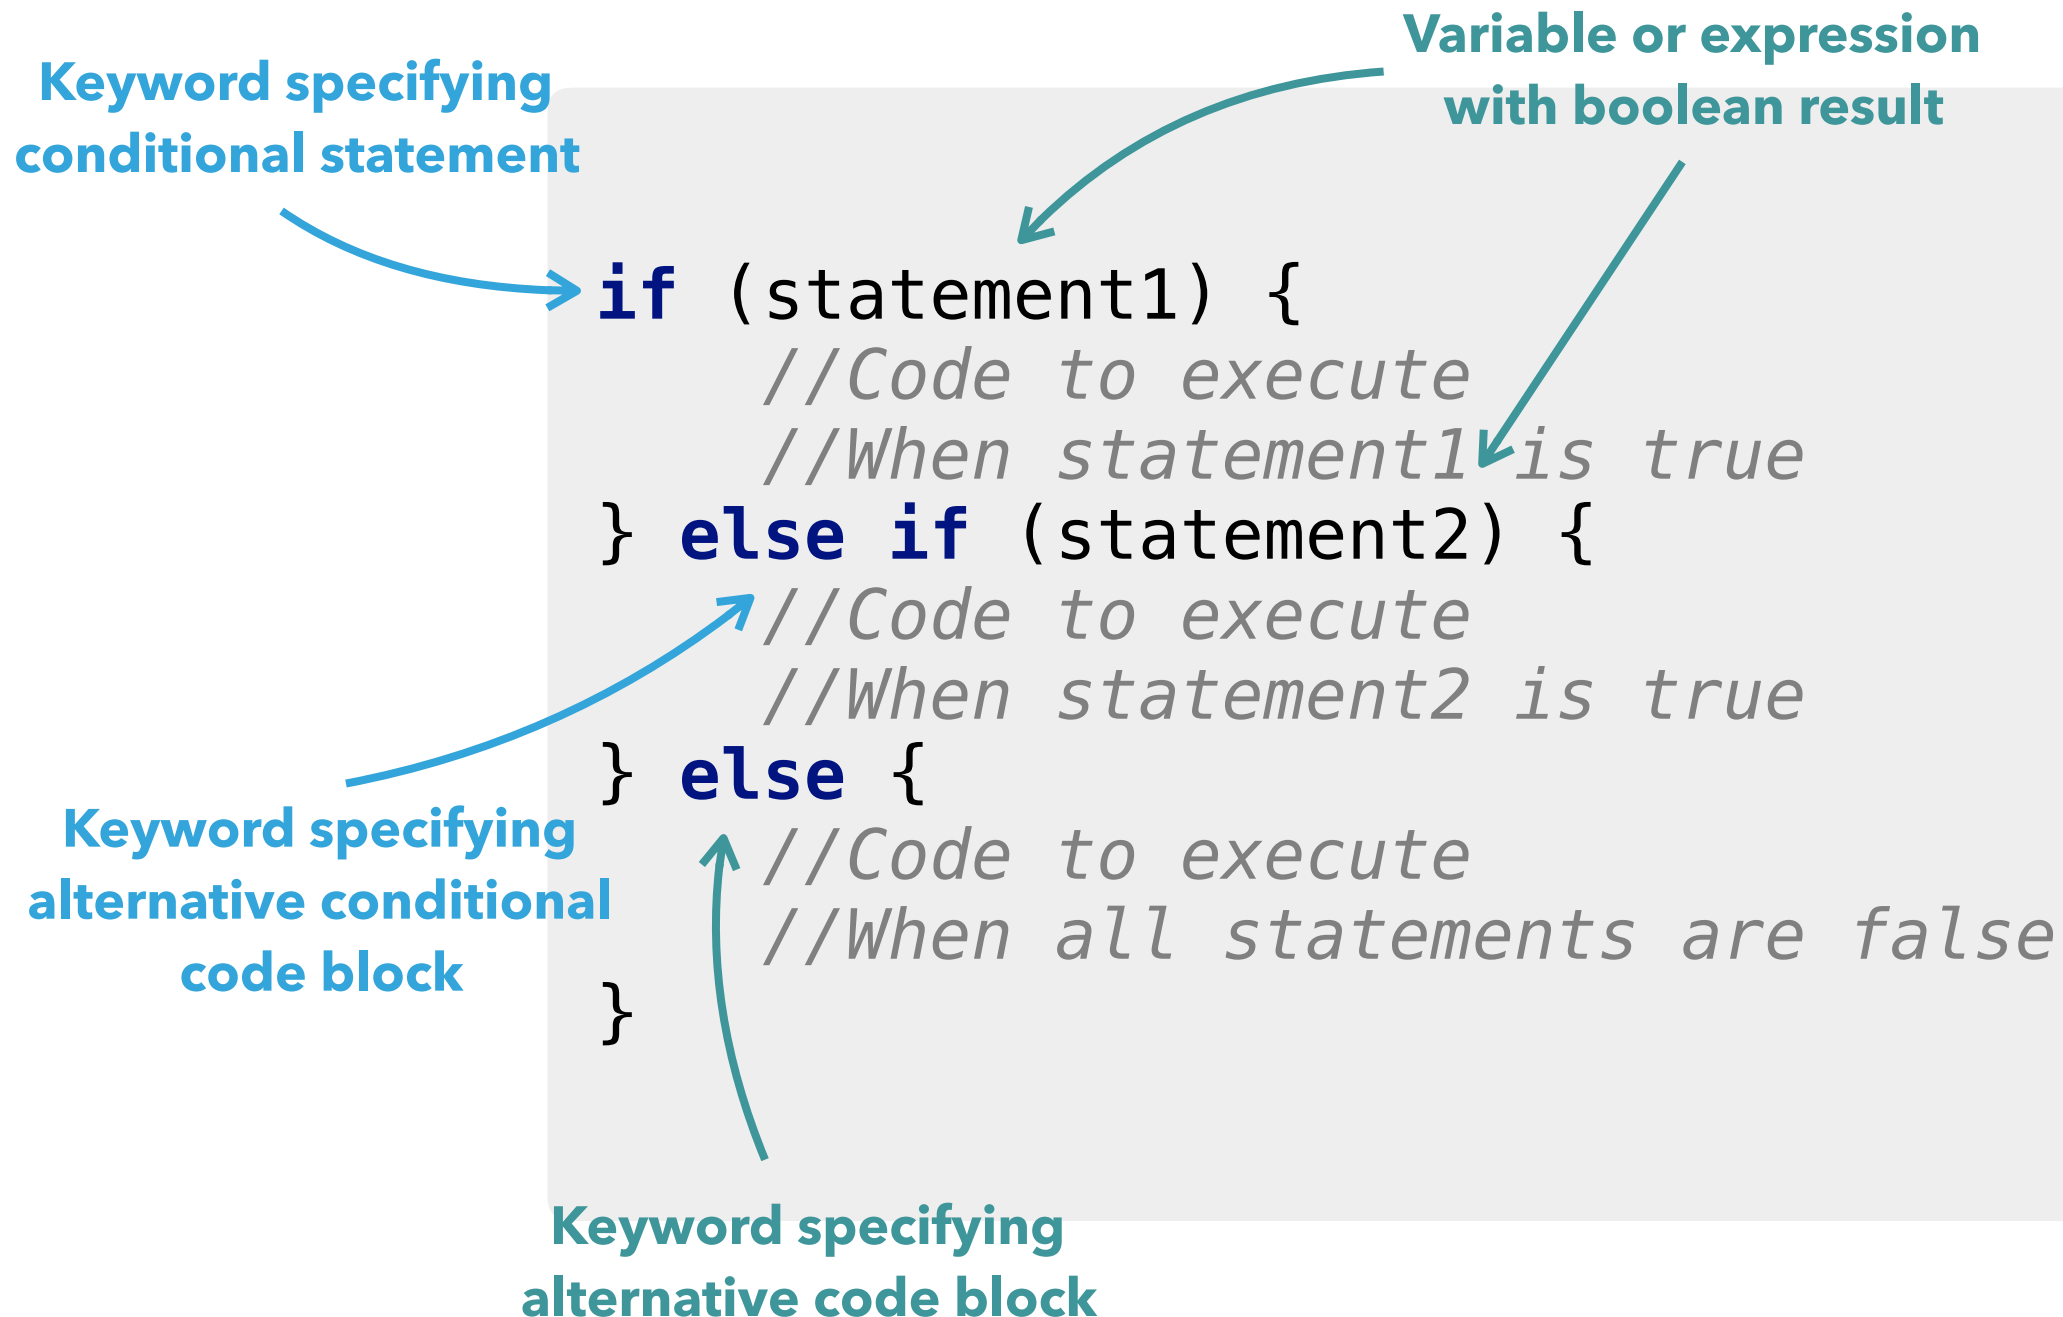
Keyword specifying conditional statement

Variable or expression with boolean result

if (statement1) {
    //Code to execute
    //When statement1 is true
} else if (statement2) {
    //Code to execute
    //When statement2 is true
} else {
    //Code to execute
    //When all statements are false
}

Keyword specifying alternative conditional code block

Keyword specifying alternative code block